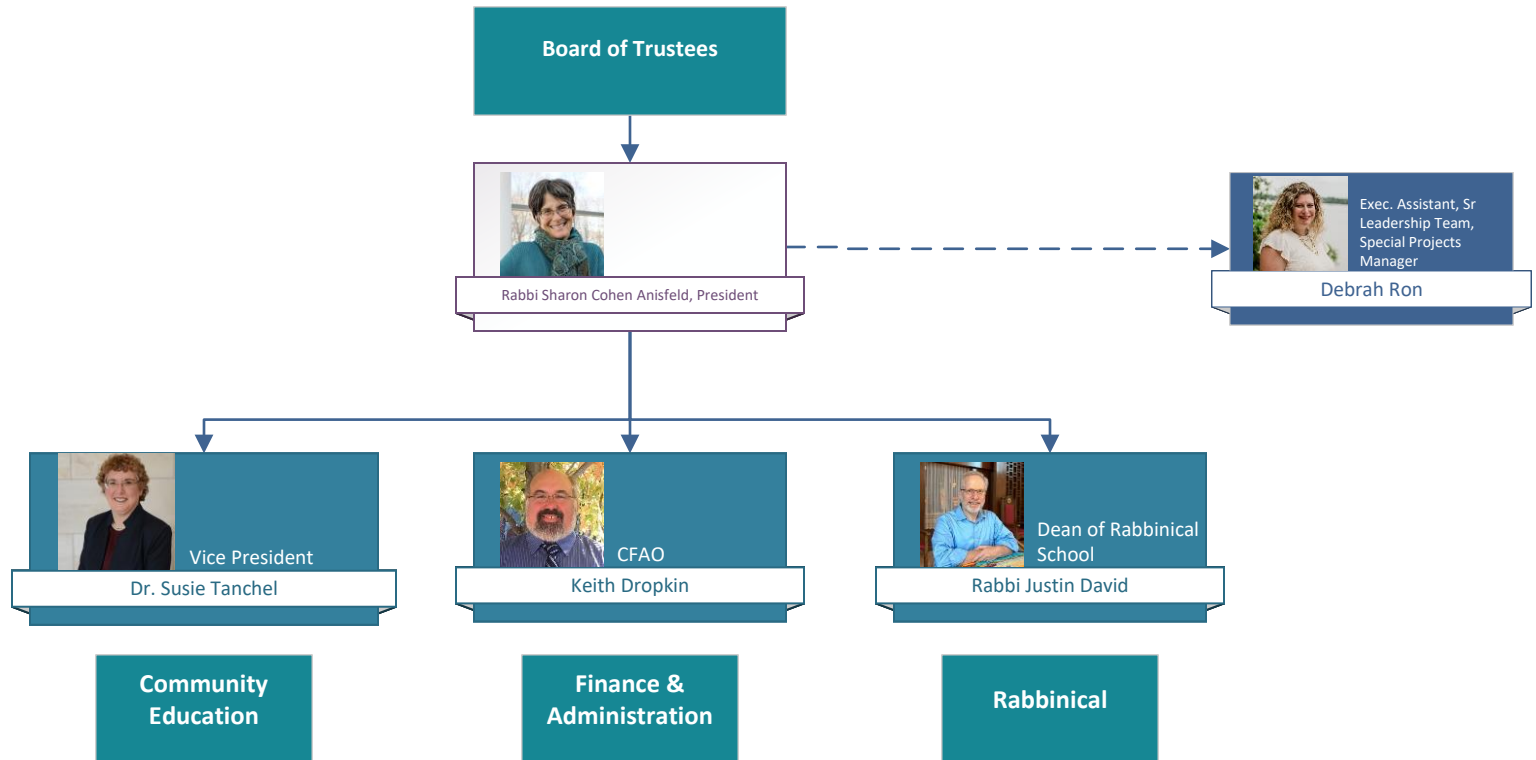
Board of Trustees

Rabbi Sharon Cohen Anisfeld, President

Exec. Assistant, Sr Leadership Team, Special Projects Manager

Debrah Ron

Vice President

Dr. Susie Tanchel

CFAO

Keith Dropkin

Dean of Rabbinical School

Rabbi Justin David

Community Education

Finance & Administration

Rabbinical